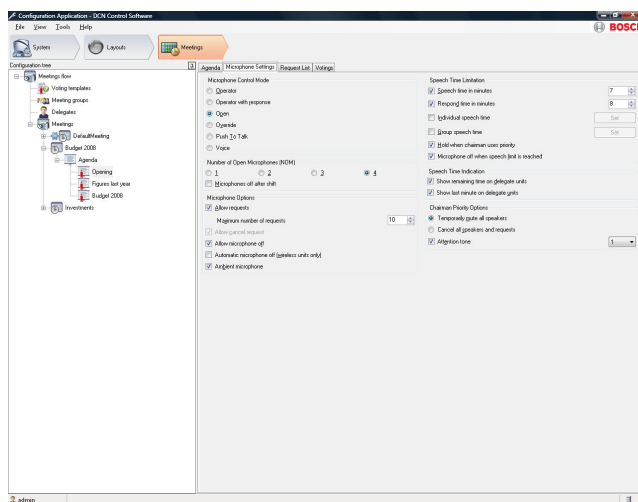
Configuration Application - DCN Control Software

File View Tools Help

BOSCH

System Layouts Meetings

Configuration tree

Meetings flow
Voting templates
Meeting groups
Delegates
Meetings
DefaultMeeting
Budget 2008
Agenda
Opening
Figures last year
Budget 2008
Investments

Agenda Microphone Settings Request List Votings

Microphone Control Mode
Operator
Operator with response
Open
Override
Push To Talk
Voice

Number of Open Microphones (NOM)
1 2 3 4
Microphones off after shift

Microphone Options
Allow requests
Maximum number of requests 10
Allow cancel request
Allow microphone off
Automatic microphone off (wireless units only)
Ambient microphone

Speech Time Limitation
Speech time in minutes 7
Respond time in minutes 8
Individual speech time Set
Group speech time Set
Hold when chairman uses priority
Microphone off when speech limit is reached

Speech Time Indication
Show remaining time on delegate units
Show last minute on delegate units

Chairman Priority Options
Temporarily mute all speakers
Cancel all speakers and requests
Attention tone 1

admin